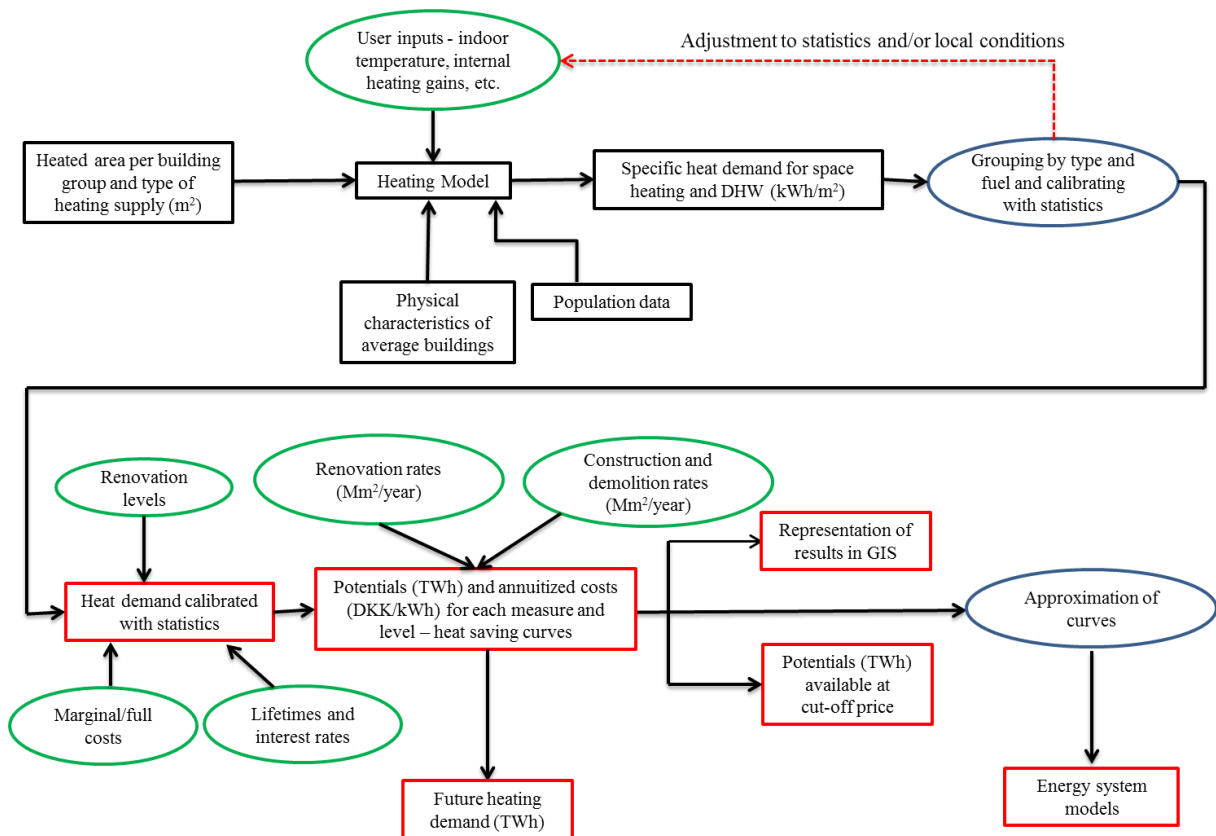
User inputs - indoor temperature, internal heating gains, etc.

Adjustment to statistics and/or local conditions

Heated area per building group and type of heating supply (m$^2$)

Heating Model

Specific heat demand for space heating and DHW (kWh/m$^2$)

Grouping by type and fuel and calibrating with statistics

Physical characteristics of average buildings

Population data

Renovation levels

Renovation rates (Mm$^2$/year)

Construction and demolition rates (Mm$^2$/year)

Representation of results in GIS

Heat demand calibrated with statistics

Potentials (TWh) and annuitized costs (DKK/kWh) for each measure and level – heat saving curves

Approximation of curves

Potentials (TWh) available at cut-off price

Marginal/full costs

Lifetimes and interest rates

Energy system models

Future heating demand (TWh)